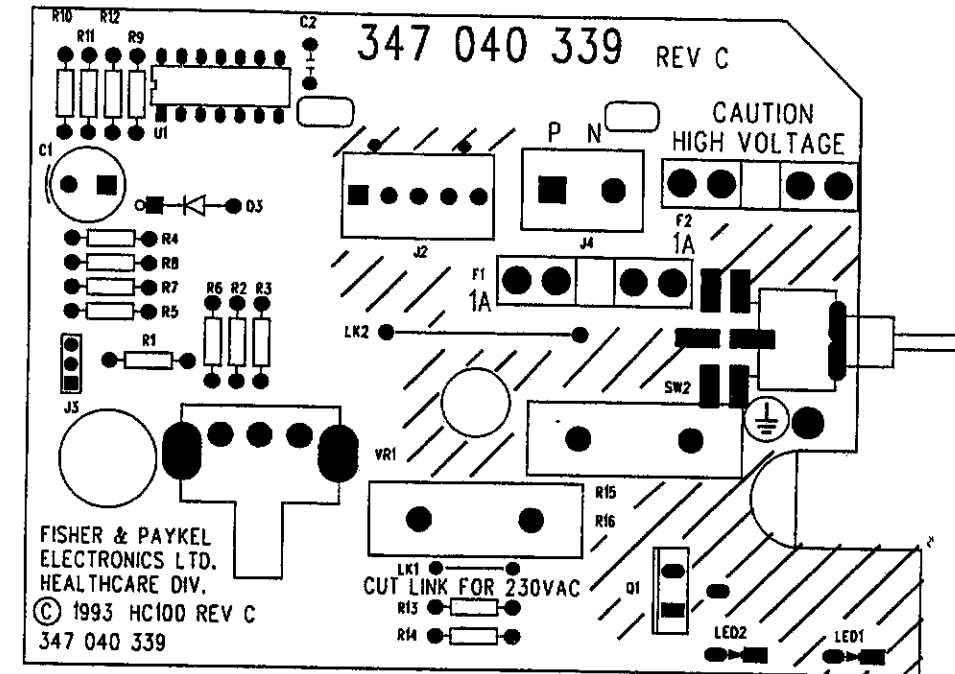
R10 R12
R11 R9
C2
347 040 339 REV C
U1
C1
D3
CAUTION
HIGH VOLTAGE
P N
J2
J4
F2
1A
F1
1A
R4
R8
R7
R5
R6 R2 R3
R1
LK2
J3
SW2
VR1
R15
R16
FISHER & PAYKEL
ELECTRONICS LTD.
HEALTHCARE DIV.
© 1993 HC100 REV C
347 040 339
LK1
CUT LINK FOR 230VAC
R13
R14
Q1
LED2
LED1